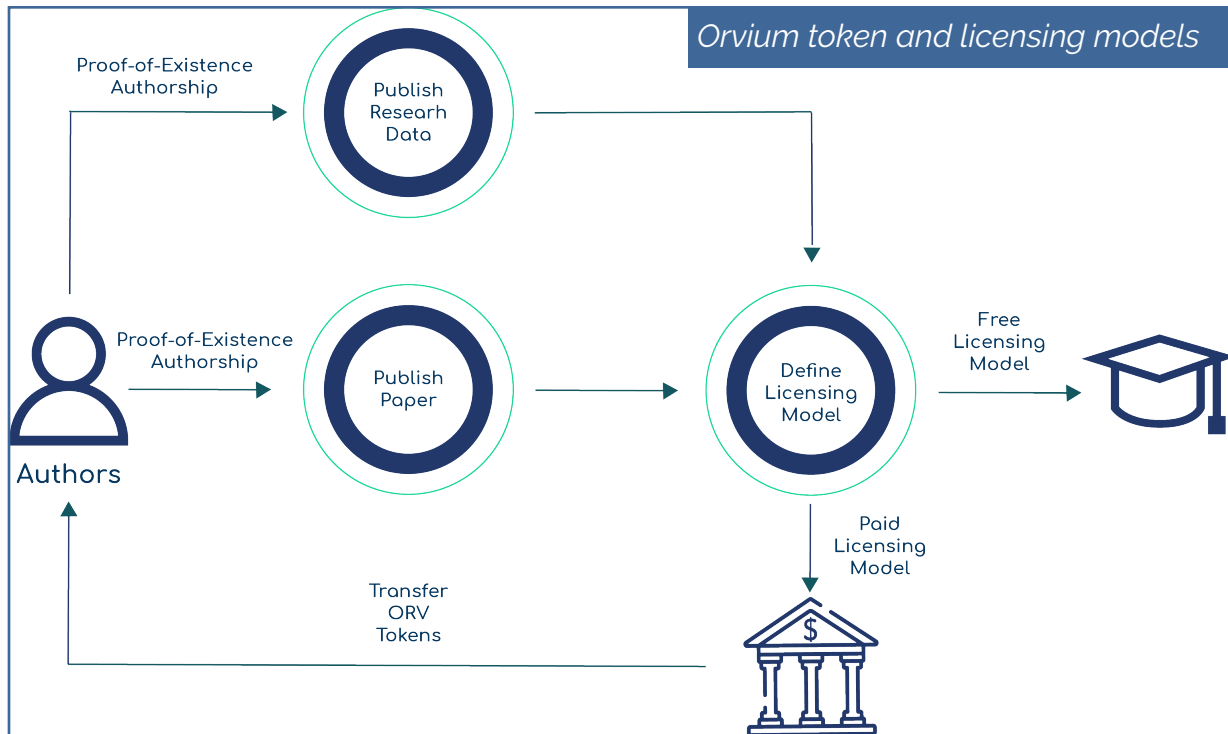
Orvium token and licensing models

Proof-of-Existence Authorship

Publish Research Data

Proof-of-Existence Authorship

Publish Paper

Define Licensing Model

Free Licensing Model

Authors

Paid Licensing Model

Transfer ORV Tokens

$